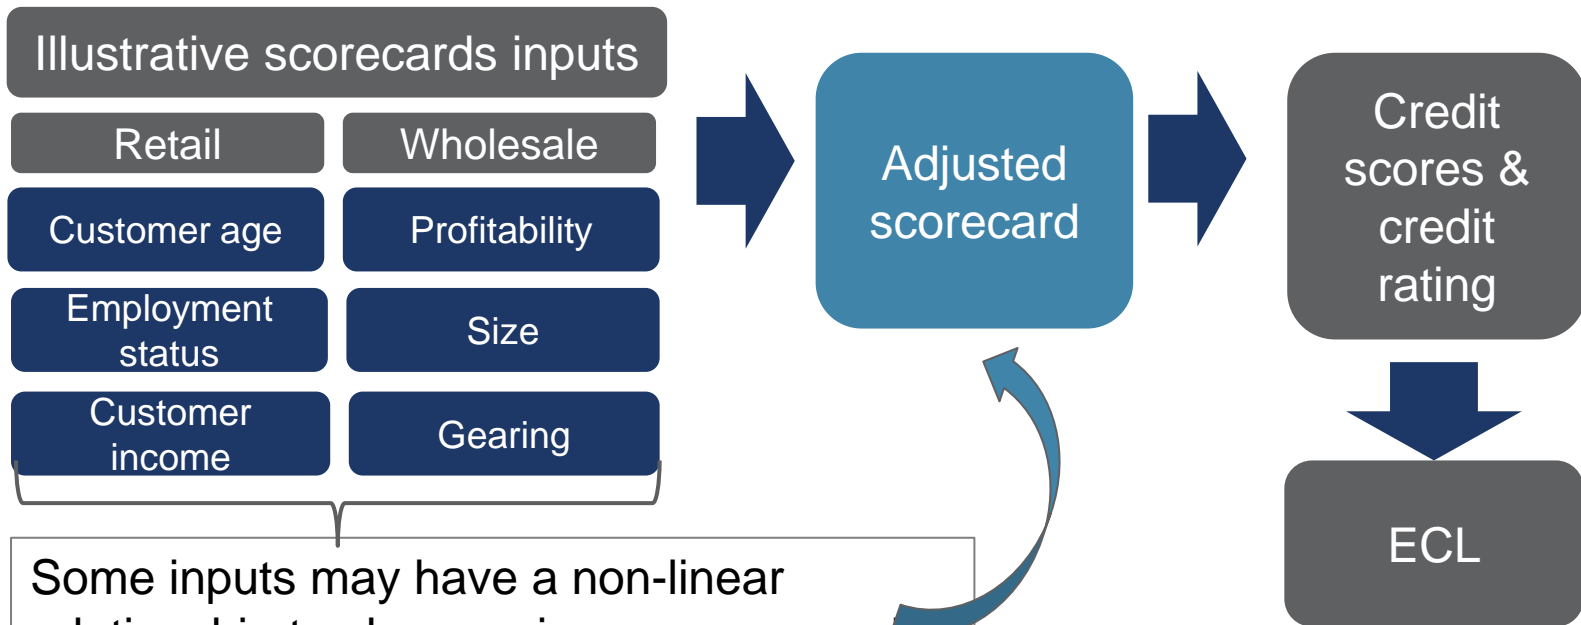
Illustrative scorecards inputs

Retail

Wholesale

Customer age

Profitability

Employment status

Size

Customer income

Gearing

Some inputs may have a non-linear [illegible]

Adjusted scorecard

Credit scores & credit rating

ECL